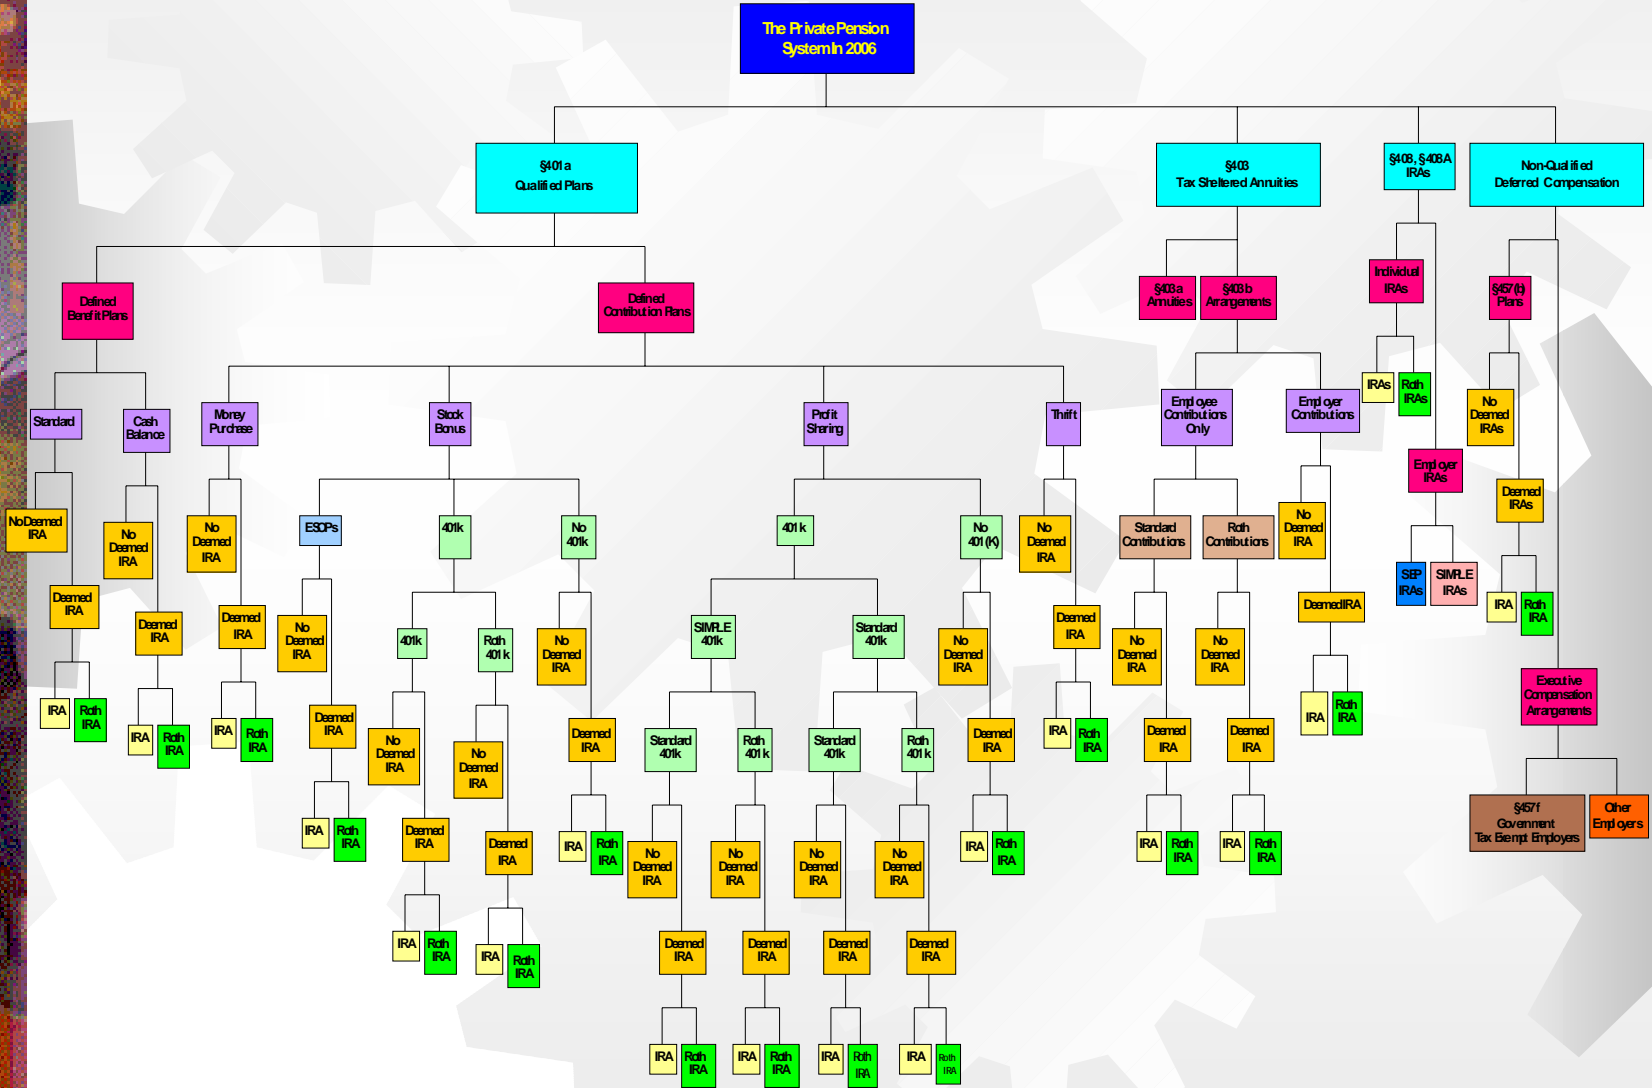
The Private Pension System In 2006

§401a Qualified Plans

§403 Tax Sheltered Annuities

§408, §408A IRAs

Non-Qualified Deferred Compensation

Defined Benefit Plans

Defined Contribution Plans

§403a Annuities

§403b Arrangements

Individual IRAs

§457(b) Plans

Standard

Cash Balance

Money Purchase

Stock Bonus

Profit Sharing

Thrift

Employee Contributions Only

Employer Contributions

IRAs

Roth IRAs

No Deemed IRAs

No Deemed IRA

No Deemed IRA

No Deemed IRA

ESOPs

401k

No 401k

401k

No 401 (K)

No Deemed IRA

Standard Contributions

Roth Contributions

No Deemed IRA

Employer IRAs

Deemed IRAs

Deemed IRA

Deemed IRA

Deemed IRA

No Deemed IRA

401k

Roth 401k

No Deemed IRA

SIMPLE 401k

Standard 401k

No Deemed IRA

Deemed IRA

No Deemed IRA

No Deemed IRA

Deemed IRA

SEP IRAs

SIMPLE IRAs

IRA

Roth IRA

IRA

Roth IRA

IRA

Roth IRA

IRA

Roth IRA

Deemed IRA

No Deemed IRA

No Deemed IRA

Deemed IRA

Standard 401k

Roth 401k

Standard 401k

Roth 401k

Deemed IRA

IRA

Roth IRA

Deemed IRA

Deemed IRA

IRA

Roth IRA

Executive Compensation Arrangements

IRA

Roth IRA

Deemed IRA

Deemed IRA

IRA

Roth IRA

No Deemed IRA

No Deemed IRA

No Deemed IRA

No Deemed IRA

IRA

Roth IRA

IRA

Roth IRA

IRA

Roth IRA

§457f Government Tax Exempt Employers

Other Employers

IRA

Roth IRA

IRA

Roth IRA

Deemed IRA

Deemed IRA

Deemed IRA

Deemed IRA

IRA

Roth IRA

IRA

Roth IRA

IRA

Roth IRA

IRA

Roth IRA